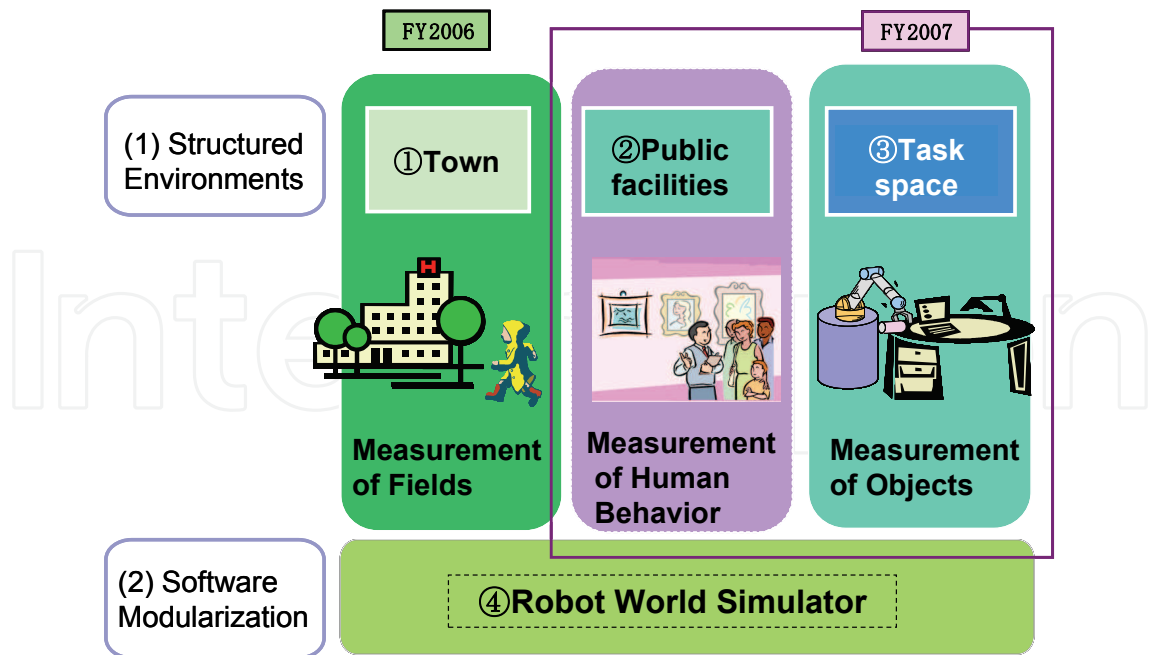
FY2006

FY2007

(1) Structured Environments

①Town

②Public facilities

③Task space

Measurement of Fields

Measurement of Human Behavior

Measurement of Objects

(2) Software Modularization

④Robot World Simulator